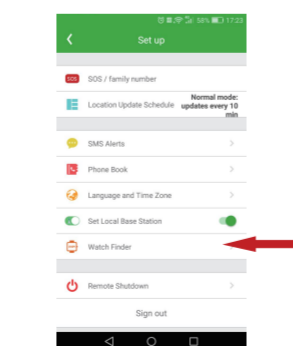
58% 17:23

Set up

SOS

SOS / family number

Location Update Schedule

Normal mode: updates every 10 min

SMS Alerts

Phone Book

Language and Time Zone

Set Local Base Station

Watch Finder

Remote Shutdown

Sign out